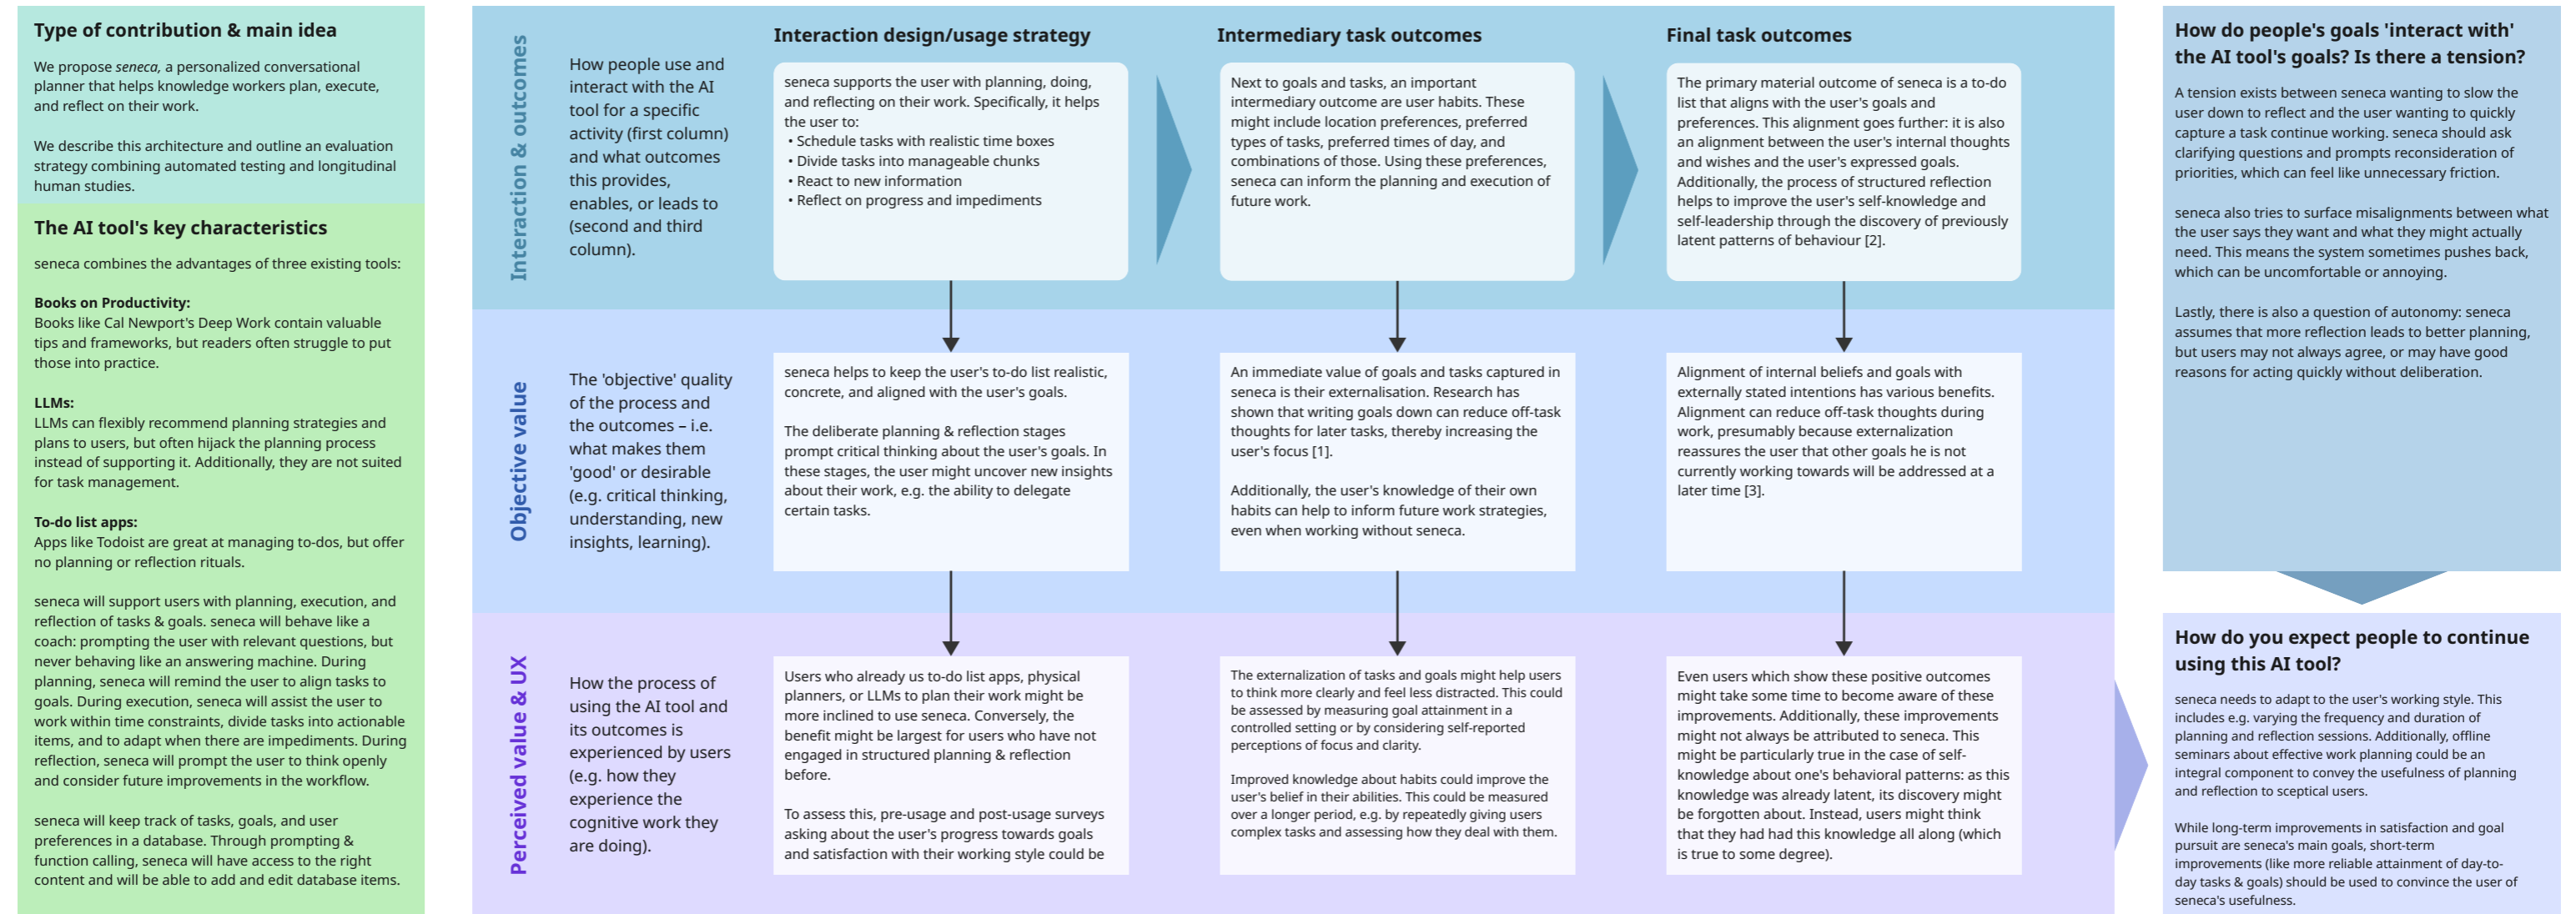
**Type of contribution & main idea**

We propose *seneca*, a personalized conversational planner that helps knowledge workers plan, execute, and reflect on their work.

We describe this architecture and outline an evaluation strategy combining automated testing and longitudinal human studies.

**The AI tool's key characteristics**

seneca combines the advantages of three existing tools:

**Books on Productivity:**
Books like Cal Newport's Deep Work contain valuable tips and frameworks, but readers often struggle to put those into practice.

**LLMs:**
LLMs can flexibly recommend planning strategies and plans to users, but often hijack the planning process instead of supporting it. Additionally, they are not suited for task management.

**To-do list apps:**
Apps like Todoist are great at managing to-dos, but offer no planning or reflection rituals.

seneca will support users with planning, execution, and reflection of tasks & goals. seneca will behave like a coach: prompting the user with relevant questions, but never behaving like an answering machine. During planning, seneca will remind the user to align tasks to goals. During execution, seneca will assist the user to work within time constraints, divide tasks into actionable items, and to adapt when there are impediments. During reflection, seneca will prompt the user to think openly and consider future improvements in the workflow.

seneca will keep track of tasks, goals, and user preferences in a database. Through prompting & function calling, seneca will have access to the right content and will be able to add and edit database items.

**Interaction & outcomes**

How people use and interact with the AI tool for a specific activity (first column) and what outcomes this provides, enables, or leads to (second and third column).

**Interaction design/usage strategy**

seneca supports the user with planning, doing, and reflecting on their work. Specifically, it helps the user to:
• Schedule tasks with realistic time boxes
• Divide tasks into manageable chunks
• React to new information
• Reflect on progress and impediments

**Intermediary task outcomes**

Next to goals and tasks, an important intermediary outcome are user habits. These might include location preferences, preferred types of tasks, preferred times of day, and combinations of those. Using these preferences, seneca can inform the planning and execution of future work.

**Final task outcomes**

The primary material outcome of seneca is a to-do list that aligns with the user's goals and preferences. This alignment goes further: it is also an alignment between the user's internal thoughts and wishes and the user's expressed goals. Additionally, the process of structured reflection helps to improve the user's self-knowledge and self-leadership through the discovery of previously latent patterns of behaviour [2].

**Objective value**

The 'objective' quality of the process and the outcomes – i.e. what makes them 'good' or desirable (e.g. critical thinking, understanding, new insights, learning).

seneca helps to keep the user's to-do list realistic, concrete, and aligned with the user's goals.

The deliberate planning & reflection stages prompt critical thinking about the user's goals. In these stages, the user might uncover new insights about their work, e.g. the ability to delegate certain tasks.

An immediate value of goals and tasks captured in seneca is their externalisation. Research has shown that writing goals down can reduce off-task thoughts for later tasks, thereby increasing the user's focus [1].

Additionally, the user's knowledge of their own habits can help to inform future work strategies, even when working without seneca.

Alignment of internal beliefs and goals with externally stated intentions has various benefits. Alignment can reduce off-task thoughts during work, presumably because externalization reassures the user that other goals he is not currently working towards will be addressed at a later time [3].

**Perceived value & UX**

How the process of using the AI tool and its outcomes is experienced by users (e.g. how they experience the cognitive work they are doing).

Users who already us to-do list apps, physical planners, or LLMs to plan their work might be more inclined to use seneca. Conversely, the benefit might be largest for users who have not engaged in structured planning & reflection before.

To assess this, pre-usage and post-usage surveys asking about the user's progress towards goals and satisfaction with their working style could be

The externalization of tasks and goals might help users to think more clearly and feel less distracted. This could be assessed by measuring goal attainment in a controlled setting or by considering self-reported perceptions of focus and clarity.

Improved knowledge about habits could improve the user's belief in their abilities. This could be measured over a longer period, e.g. by repeatedly giving users complex tasks and assessing how they deal with them.

Even users which show these positive outcomes might take some time to become aware of these improvements. Additionally, these improvements might not always be attributed to seneca. This might be particularly true in the case of self-knowledge about one's behavioral patterns: as this knowledge was already latent, its discovery might be forgotten about. Instead, users might think that they had had this knowledge all along (which is true to some degree).

**How do people's goals 'interact with' the AI tool's goals? Is there a tension?**

A tension exists between seneca wanting to slow the user down to reflect and the user wanting to quickly capture a task continue working. seneca should ask clarifying questions and prompts reconsideration of priorities, which can feel like unnecessary friction.

seneca also tries to surface misalignments between what the user says they want and what they might actually need. This means the system sometimes pushes back, which can be uncomfortable or annoying.

Lastly, there is also a question of autonomy: seneca assumes that more reflection leads to better planning, but users may not always agree, or may have good reasons for acting quickly without deliberation.

**How do you expect people to continue using this AI tool?**

seneca needs to adapt to the user's working style. This includes e.g. varying the frequency and duration of planning and reflection sessions. Additionally, offline seminars about effective work planning could be an integral component to convey the usefulness of planning and reflection to sceptical users.

While long-term improvements in satisfaction and goal pursuit are seneca's main goals, short-term improvements (like more reliable attainment of day-to-day tasks & goals) should be used to convince the user of seneca's usefulness.